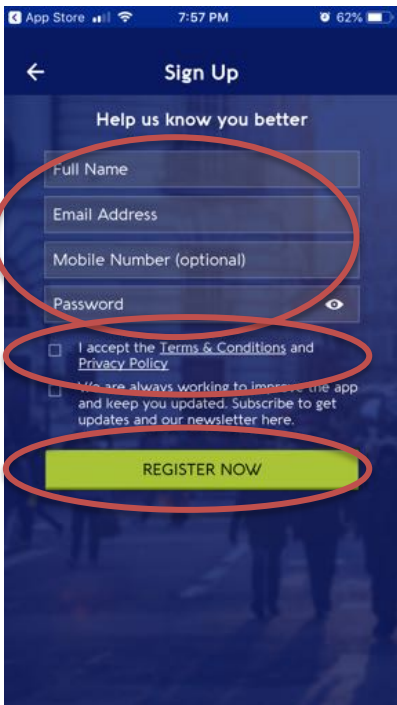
App Store 7:57 PM 62%

Sign Up

Help us know you better

Full Name

Email Address

Mobile Number (optional)

Password

I accept the Terms & Conditions and Privacy Policy

We are always working to improve the app and keep you updated. Subscribe to get updates and our newsletter here.

REGISTER NOW